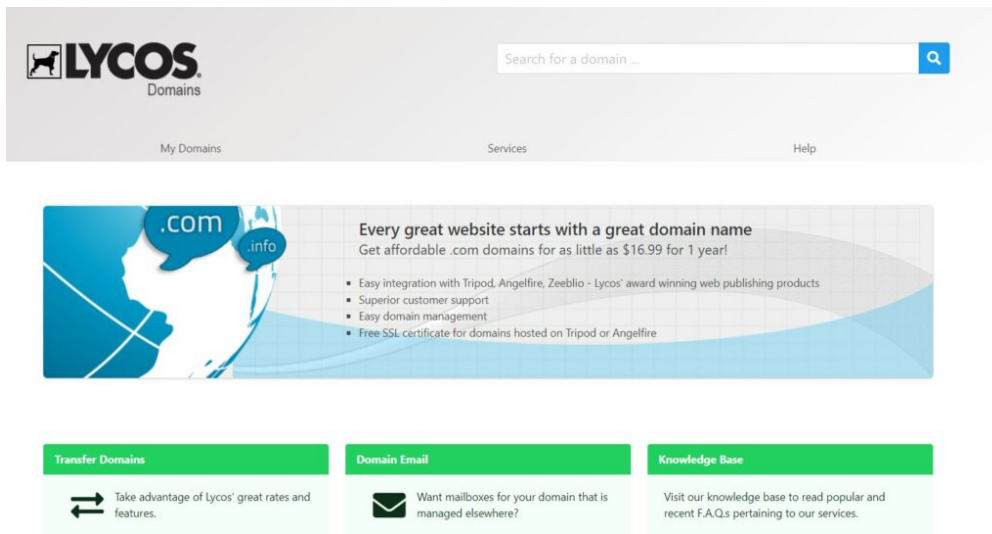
LYCOS
Domains

Search for a domain ...

My Domains

Services

Help

.com

.info

Every great website starts with a great domain name

Get affordable .com domains for as little as $16.99 for 1 year!

- Easy integration with Tripod, Angelfire, Zeeblio - Lycos' award winning web publishing products
- Superior customer support
- Easy domain management
- Free SSL certificate for domains hosted on Tripod or Angelfire

Transfer Domains

Take advantage of Lycos' great rates and features.

Domain Email

Want mailboxes for your domain that is managed elsewhere?

Knowledge Base

Visit our knowledge base to read popular and recent F.A.Q.s pertaining to our services.